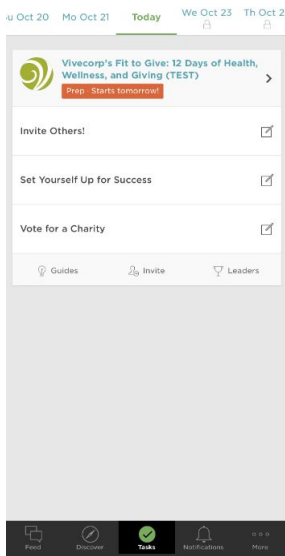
u Oct 20 Mo Oct 21 Today We Oct 23 Th Oct 2

Vivecorp's Fit to Give: 12 Days of Health, Wellness, and Giving (TEST)

Prep · Starts tomorrow!

Invite Others!

Set Yourself Up for Success

Vote for a Charity

Guides Invite Leaders

Feed Discover Tasks Notifications More